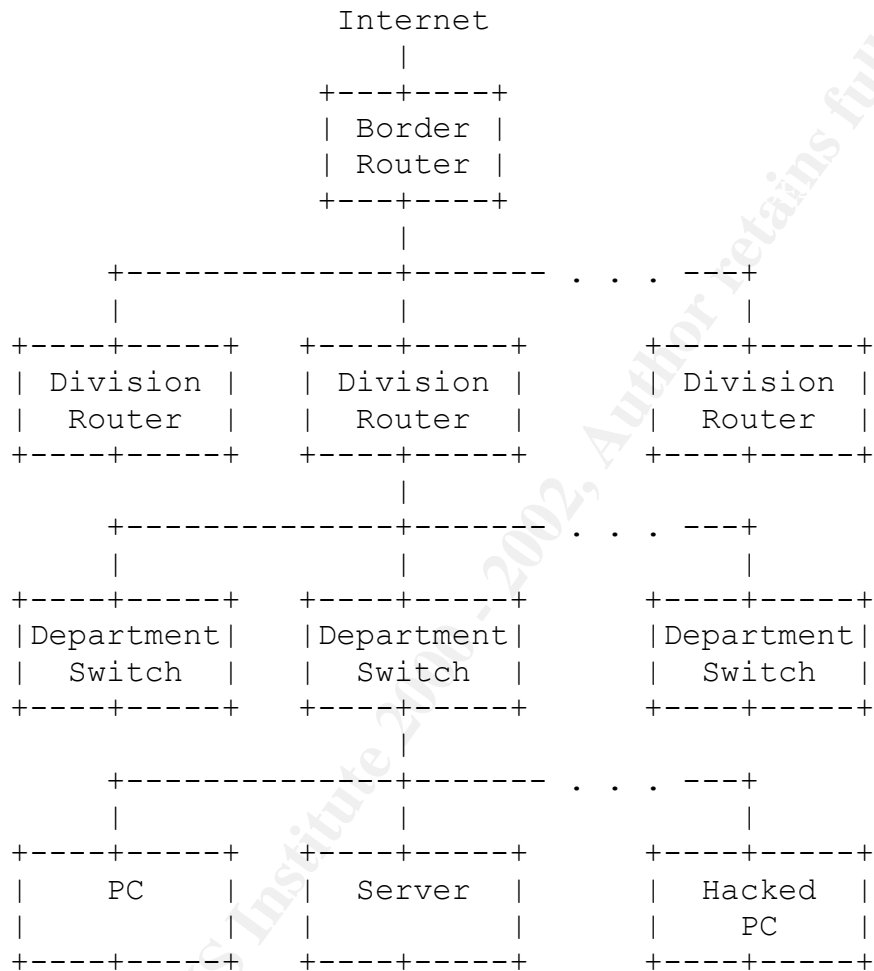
Internet

Border Router

Division Router

Division Router

Division Router

Department Switch

Department Switch

Department Switch

PC

Server

Hacked PC

. . .

. . .

. . .

© SANS Institute 2000 - 2002, Author retains full rights.